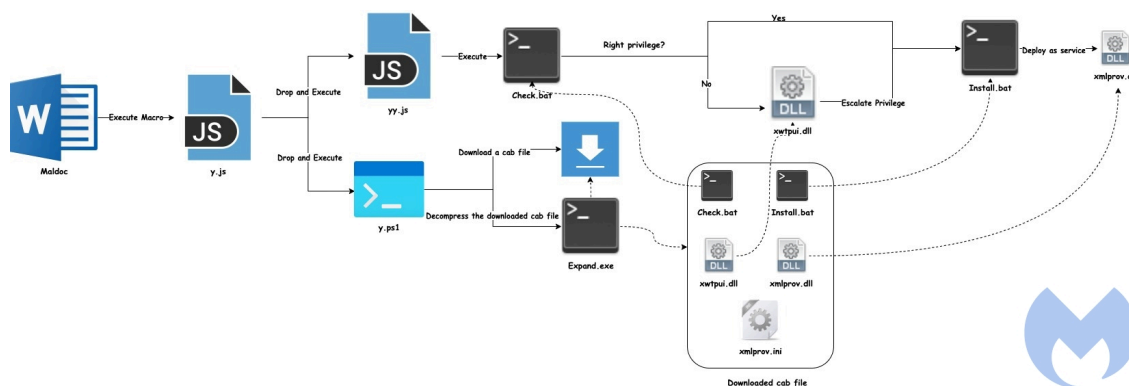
W
Maldoc
Execute Macro
JS
y.js
Drop and Execute
Drop and Execute
JS
yy.js
Execute
Check.bat
Right privilege?
Yes
No
DLL
xwtpui.dll
Escalate Privilege
Install.bat
Deploy as service
DLL
xmlprov.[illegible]
y.ps1
Download a cab file
Decompress the downloaded cab file
Expand.exe
Check.bat
Install.bat
DLL
xwtpui.dll
DLL
xmlprov.dll
xmlprov.ini
Downloaded cab file